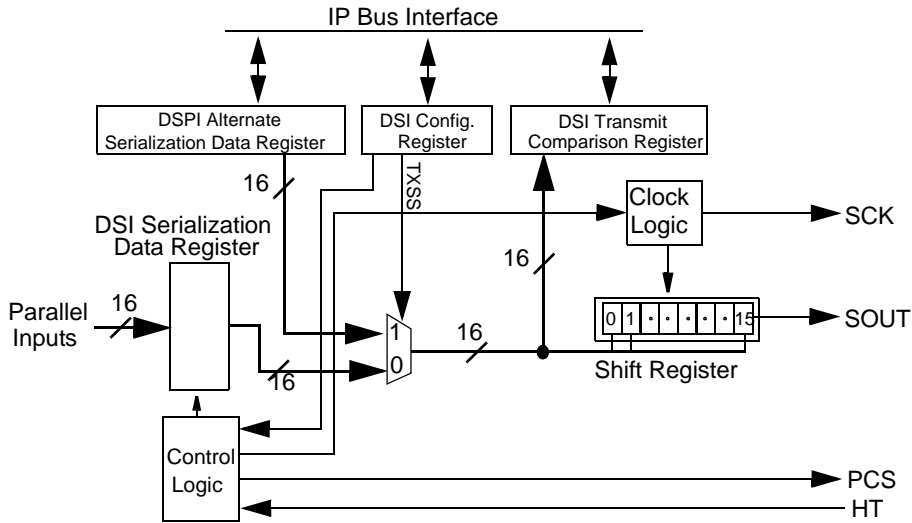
IP Bus Interface

DSPI Alternate Serialization Data Register

DSI Config. Register

DSI Transmit Comparison Register

16

TXSS

DSI Serialization Data Register

Clock Logic

SCK

16

Parallel Inputs

16

1

0

16

16

0 1 · · · · · 15

SOUT

Shift Register

Control Logic

PCS

HT